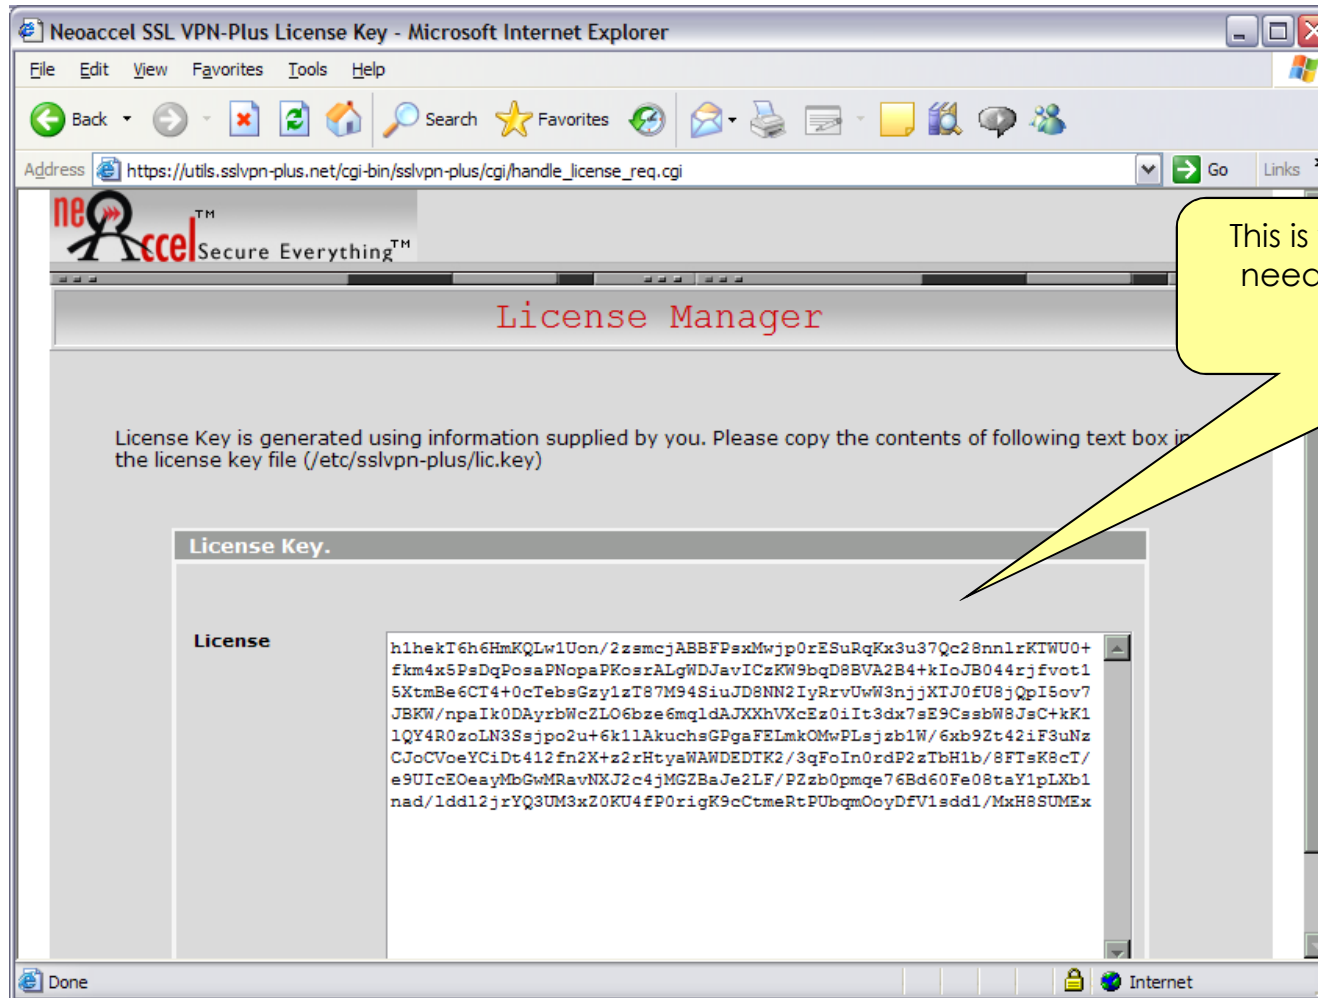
Neoaccel SSL VPN-Plus License Key - Microsoft Internet Explorer

File Edit View Favorites Tools Help

Back Search Favorites

Address https://utils.sslvpn-plus.net/cgi-bin/sslvpn-plus/cgi/handle_license_req.cgi Go Links

neoAccel™ Secure Everything™

License Manager

This is
neec

License Key is generated using information supplied by you. Please copy the contents of following text box in the license key file (/etc/sslvpn-plus/lic.key)

License Key.

License

h1hekT6h6HmKQLw1Uon/2zsmcjABBFPsxMwjp0rESuRqKx3u37Qc28nnlrKTWU0+
fkm4x5PsDqPosaPNopaPKosrALgWDJavICzKW9bqD8BVA2B4+kIoJB044rjfvot1
5XtmBe6CT4+0cTebsGzy1zT87M94SiuJD8NN2IyRrvUwW3njjXTJ0fU8jQpI5ov7
JBKW/npaIk0DAyrbWcZLO6bze6mqldAJXXhVXcEz0iIt3dx7sE9CssbW8JsC+kK1
lQY4R0zoLN3Ssjpo2u+6k1lAkuchsGPgaFELmkOMwPLsjzb1W/6xb9Zt42iF3uNz
CJoCVoeYCiDt412fn2X+z2rHtyaWAWDEDTK2/3qFoIn0rdP2zTbH1b/8FTsK8cT/
e9UIcEOeayMbGwMRavNXJ2c4jMGZBaJe2LF/PZzb0pmqe76Bd60Fe08taY1pLXb1
nad/lddl2jrYQ3UM3xZ0KU4fP0rigK9cCtmeRtPUbqmOoyDfV1sdd1/MxH8SUMEx

Done Internet